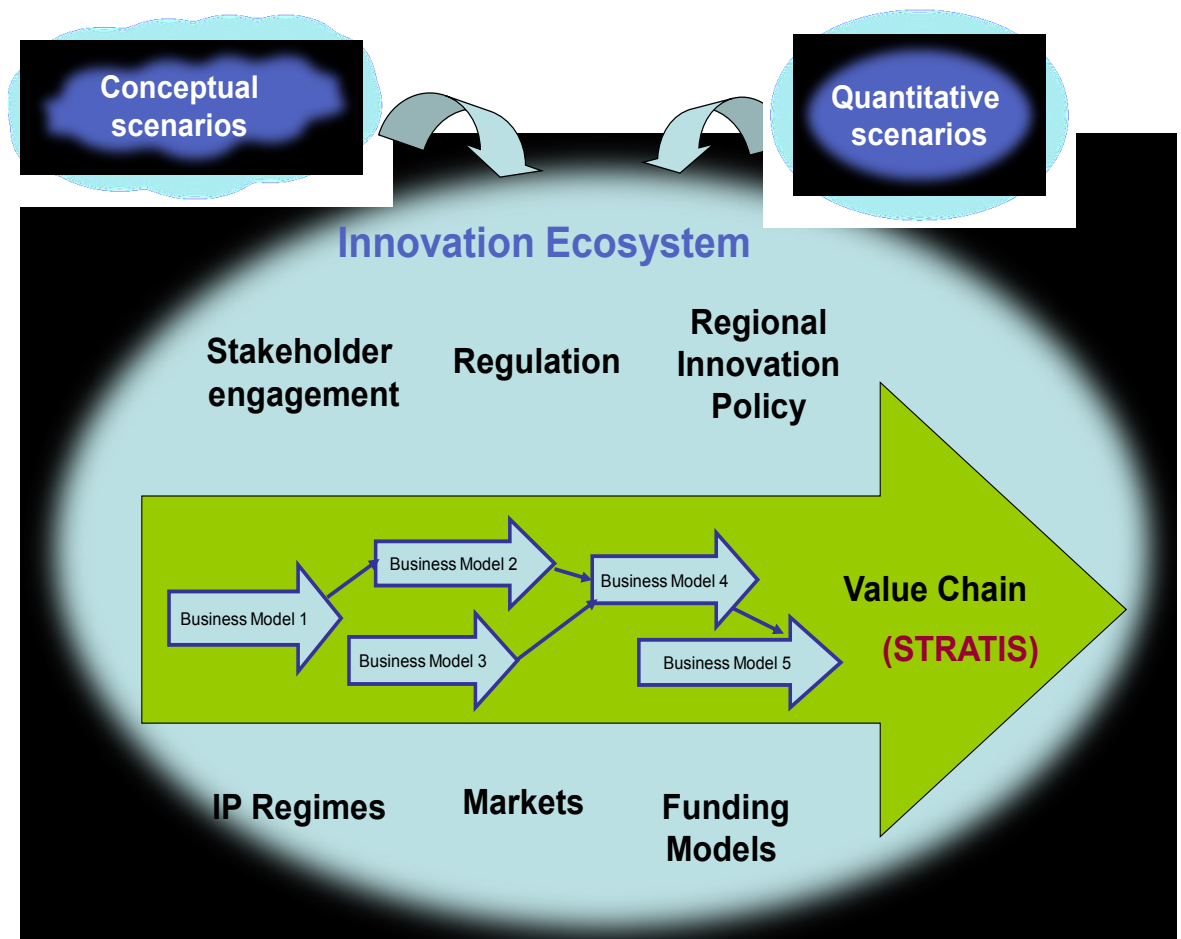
Conceptual scenarios

Quantitative scenarios

Innovation Ecosystem

Stakeholder engagement

Regulation

Regional Innovation Policy

Business Model 1

Business Model 2

Business Model 3

Business Model 4

Business Model 5

Value Chain

(STRATIS)

IP Regimes

Markets

Funding Models